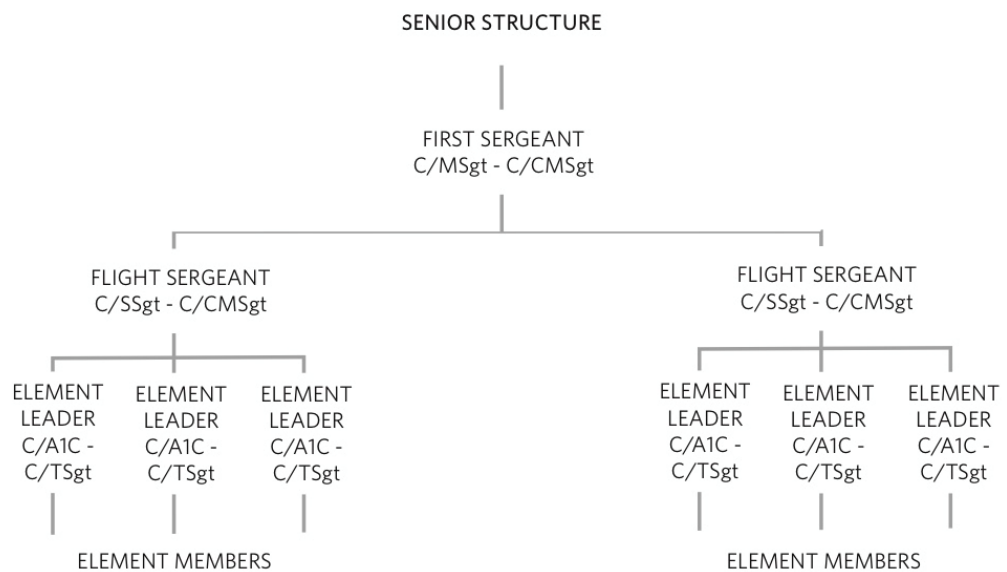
SENIOR STRUCTURE

FIRST SERGEANT
C/MSgt - C/CMSgt

FLIGHT SERGEANT
C/SSgt - C/CMSgt

ELEMENT LEADER C/A1C - C/TSgt

ELEMENT LEADER C/A1C - C/TSgt

ELEMENT LEADER C/A1C - C/TSgt

ELEMENT MEMBERS

FLIGHT SERGEANT
C/SSgt - C/CMSgt

ELEMENT LEADER C/A1C - C/TSgt

ELEMENT LEADER C/A1C - C/TSgt

ELEMENT LEADER C/A1C - C/TSgt

ELEMENT MEMBERS